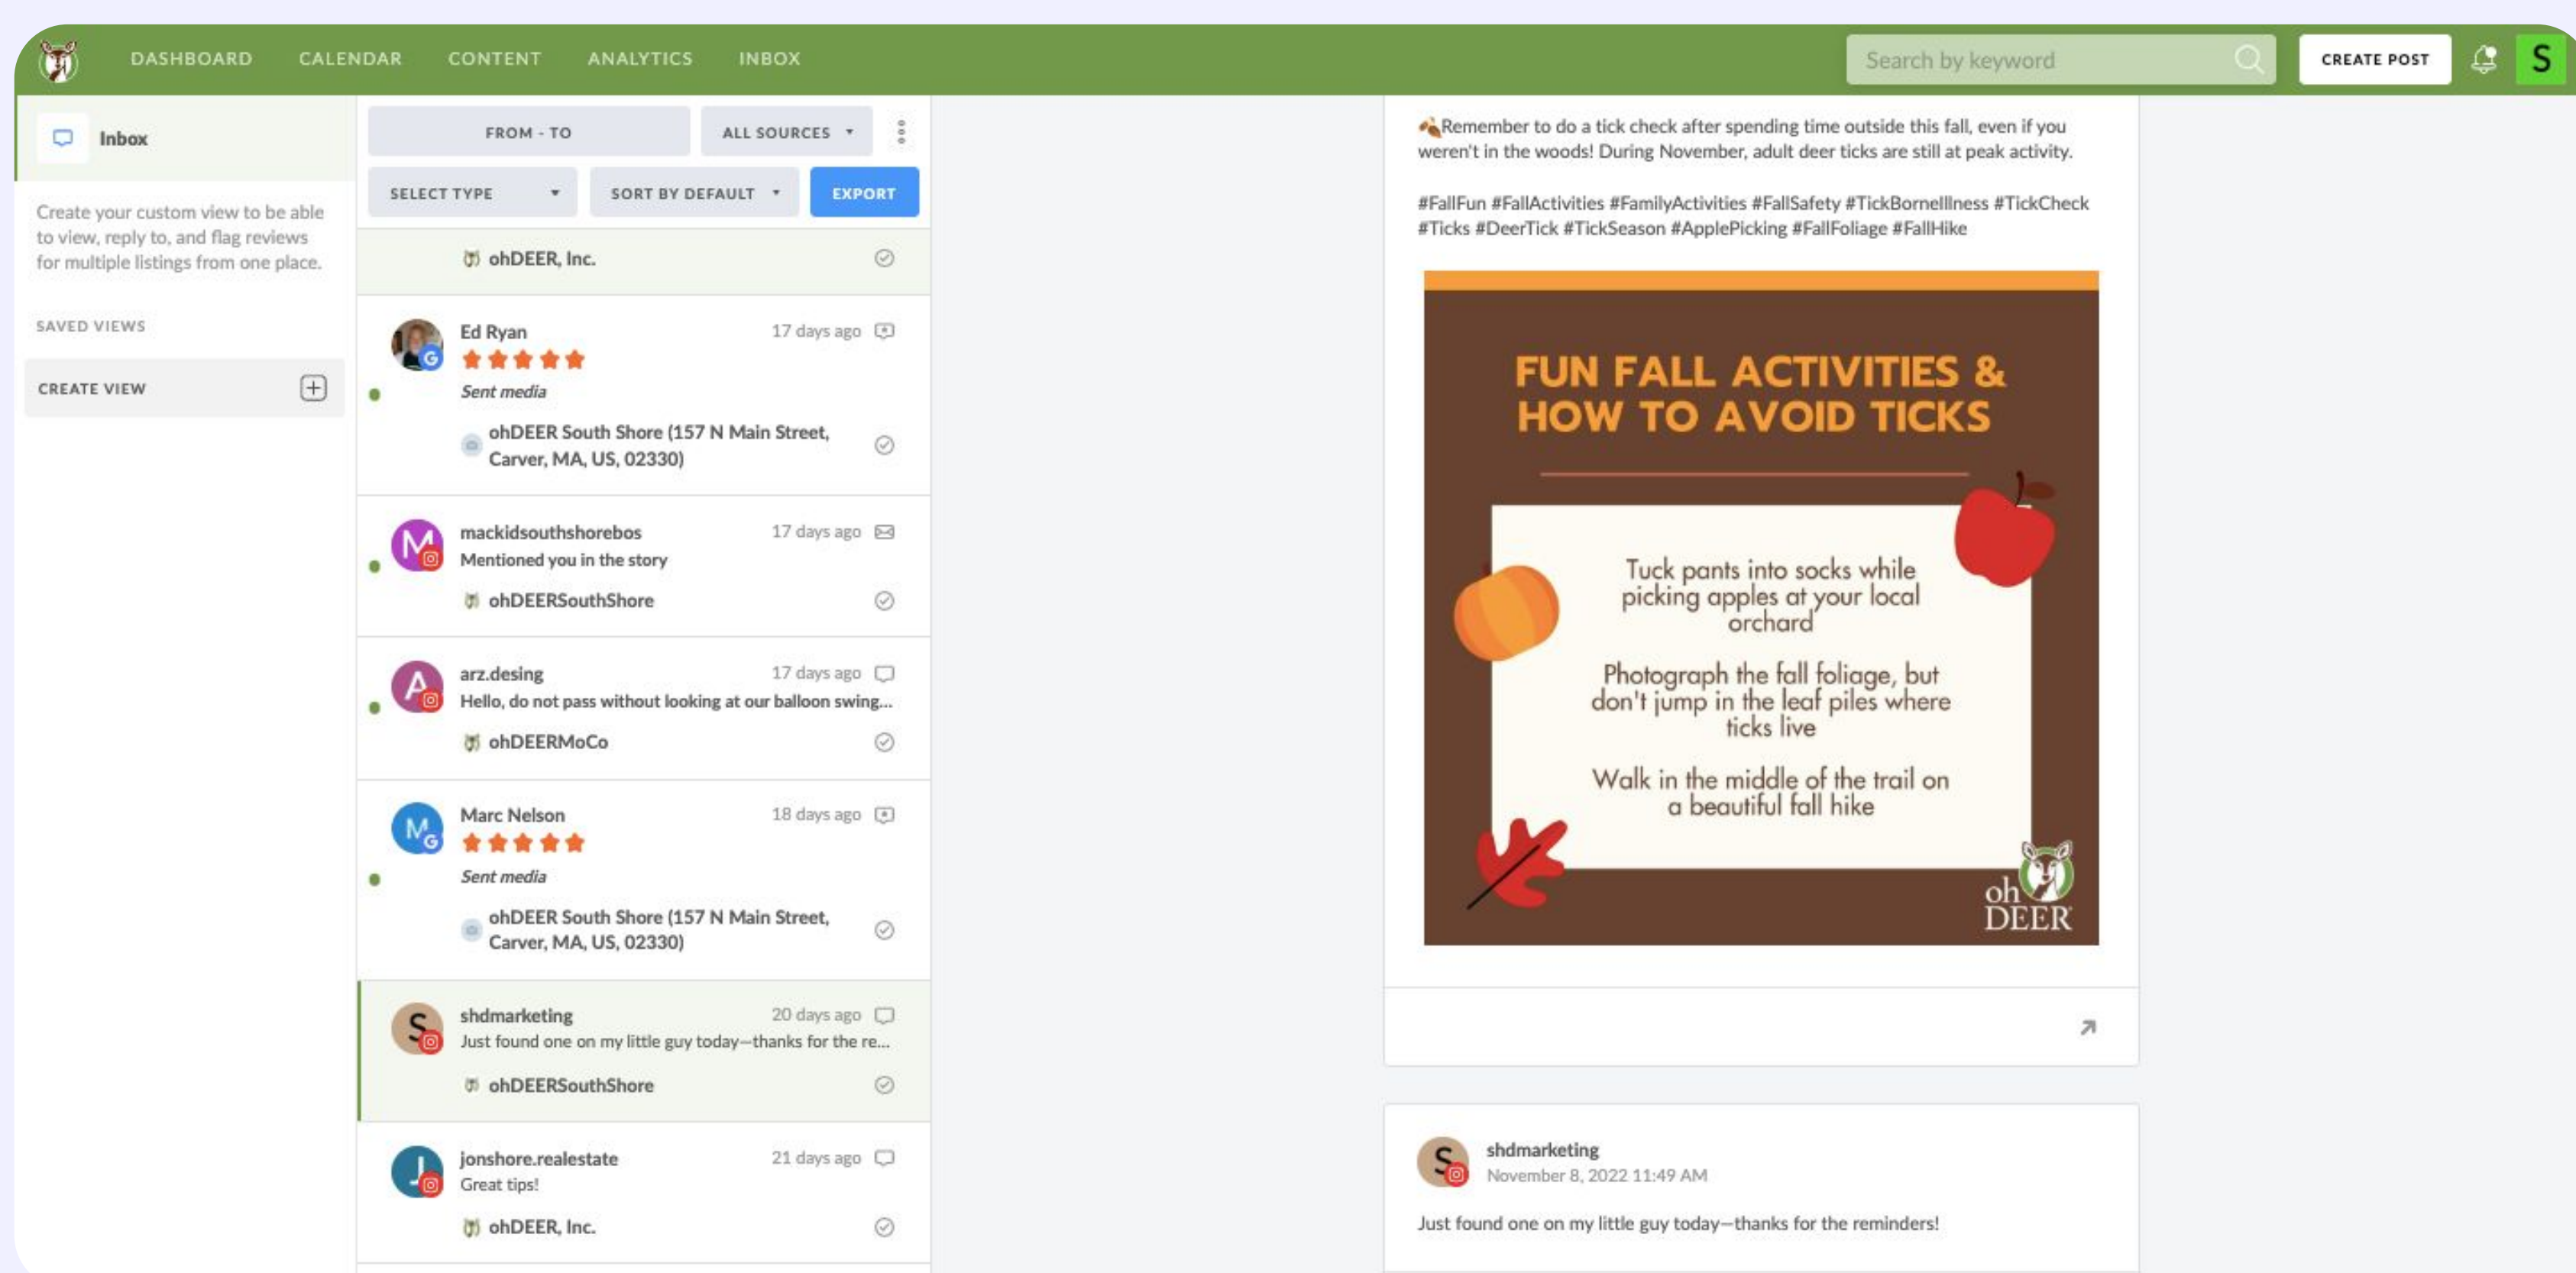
DASHBOARD CALENDAR CONTENT ANALYTICS INBOX

Search by keyword

CREATE POST

S

Inbox

Create your custom view to be able to view, reply to, and flag reviews for multiple listings from one place.

SAVED VIEWS

CREATE VIEW

FROM - TO

ALL SOURCES

SELECT TYPE

SORT BY DEFAULT

EXPORT

ohDEER, Inc.

Ed Ryan 17 days ago
Sent media
ohDEER South Shore (157 N Main Street, Carver, MA, US, 02330)

mackidsouthshorebos 17 days ago
Mentioned you in the story
ohDEERSouthShore

arz.desing 17 days ago
Hello, do not pass without looking at our balloon swing...
ohDEERMoCo

Marc Nelson 18 days ago
Sent media
ohDEER South Shore (157 N Main Street, Carver, MA, US, 02330)

shdmarketing 20 days ago
Just found one on my little guy today—thanks for the re...
ohDEERSouthShore

jonshore.realestate 21 days ago
Great tips!
ohDEER, Inc.

Remember to do a tick check after spending time outside this fall, even if you weren't in the woods! During November, adult deer ticks are still at peak activity.

#FallFun #FallActivities #FamilyActivities #FallSafety #TickBornelllness #TickCheck #Ticks #DeerTick #TickSeason #ApplePicking #FallFoliage #FallHike

FUN FALL ACTIVITIES & HOW TO AVOID TICKS

Tuck pants into socks while picking apples at your local orchard

Photograph the fall foliage, but don't jump in the leaf piles where ticks live

Walk in the middle of the trail on a beautiful fall hike

oh DEER

shdmarketing
November 8, 2022 11:49 AM

Just found one on my little guy today—thanks for the reminders!